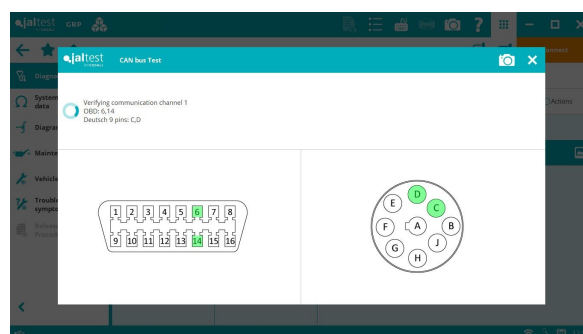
jaltest CGP

Diagno

System data

Diagra

Mainte

Vehicle

Trouble symptom

Release Protoco

Connect

Actions

jaltest CAN bus Test

Verifying communication channel 1
OBD: 6,14
Deutsch 9 pins: C,D

1 2 3 4 5 6 7 8
9 10 11 12 13 14 15 16

D
E C
F A B
G J
H